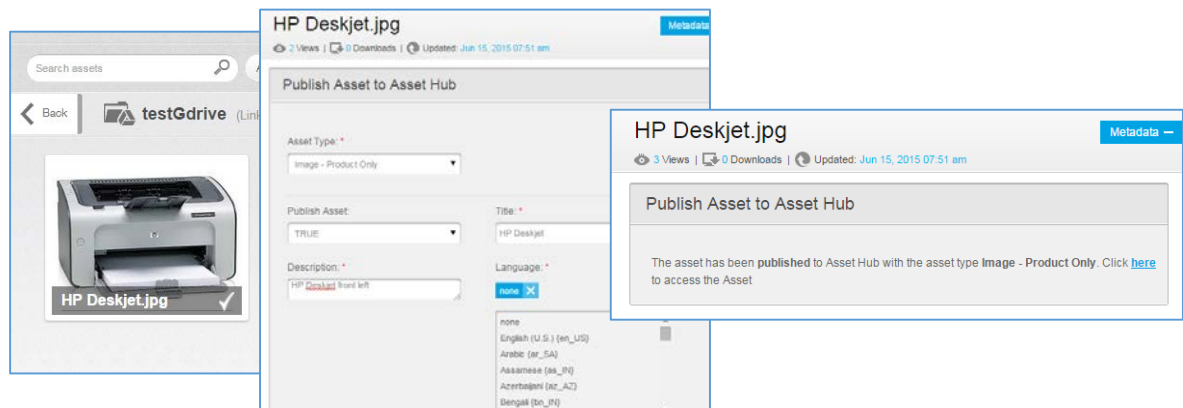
Search assets

Back

testGdrive (Link

HP Deskjet.jpg

HP Deskjet.jpg

2 Views | 0 Downloads | Updated: Jun 15, 2015 07:51 am

Metadata

Publish Asset to Asset Hub

Asset Type: *

Image - Product Only

Publish Asset:

TRUE

Title: *

HP Deskjet

Description: *

HP Deskjet front left

Language: *

none

none
English (U.S.) (en_US)
Arabic (ar_SA)
Assamese (as_IN)
Azerbaijani (az_AZ)
Bengali (bn_IN)

HP Deskjet.jpg

Metadata —

3 Views | 0 Downloads | Updated: Jun 15, 2015 07:51 am

Publish Asset to Asset Hub

The asset has been **published** to Asset Hub with the asset type **Image - Product Only**. Click here to access the Asset